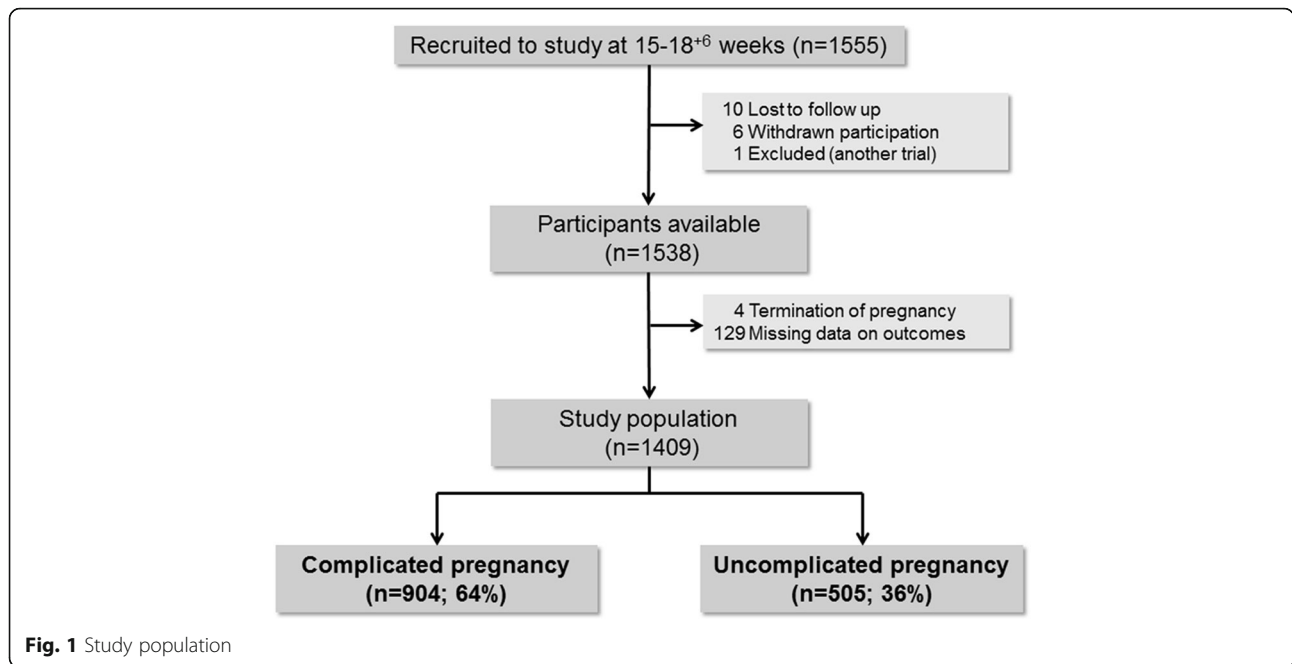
Recruited to study at 15-18$^{+6}$ weeks (n=1555)

10 Lost to follow up
6 Withdrawn participation
1 Excluded (another trial)

Participants available (n=1538)

4 Termination of pregnancy
129 Missing data on outcomes

Study population (n=1409)

Complicated pregnancy (n=904; 64%)

Uncomplicated pregnancy (n=505; 36%)

Fig. 1 Study population